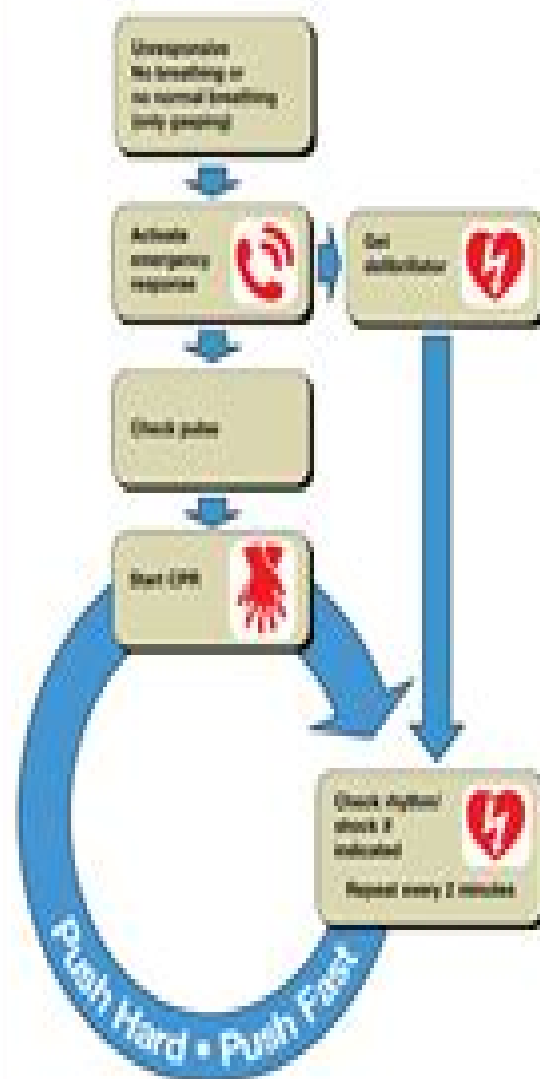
Unresponsive
No breathing or
no normal breathing
(only gasping)

Activate
emergency
response

Get
defibrillator

Check pulse

Start CPR

Check rhythm/
shock if
indicated

Repeat every 2 minutes

Push Hard • Push Fast